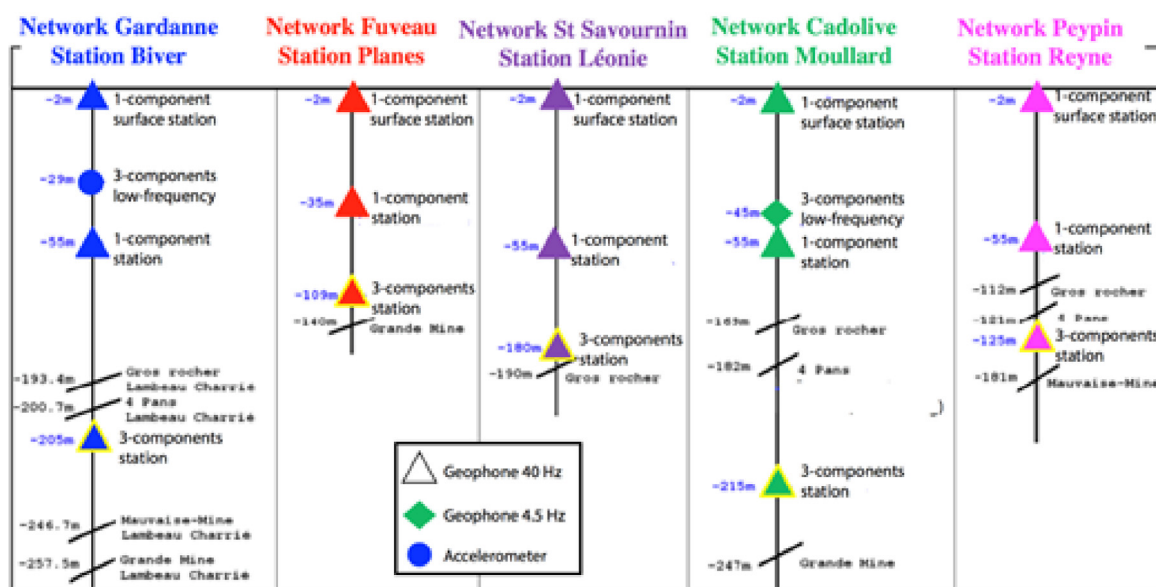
Network Gardanne
Station Biver

-2m 1-component surface station

-29m 3-components low-frequency

-55m 1-component station

-193.4m Gros rocher Lambeau Charrie

-200.7m 4 Pans Lambeau Charrie

-205m 3-components station

-246.7m Mauvaise-Mine Lambeau Charrie

-257.5m Grande Mine Lambeau Charrie

Network Fuveau
Station Planes

-2m 1-component surface station

-35m 1-component station

-109m 3-components station

-140m Grande Mine

Network St Savournin
Station Léonie

-2m 1-component surface station

-55m 1-component station

-180m 3-components station

-190m Gros rocher

Network Cadolive
Station Moullard

-2m 1-component surface station

-45m 3-components low-frequency

-55m 1-component station

-169m Gros rocher

-182m 4 Pans

-215m 3-components station

-247m Grande Mine

Network Peypin
Station Reyne

-2m 1-component surface station

-55m 1-component station

-112m Gros rocher

-121m 4 Pans

-125m 3-components station

-181m Mauvaise-Mine

Geophone 40 Hz
Geophone 4.5 Hz
Accelerometer